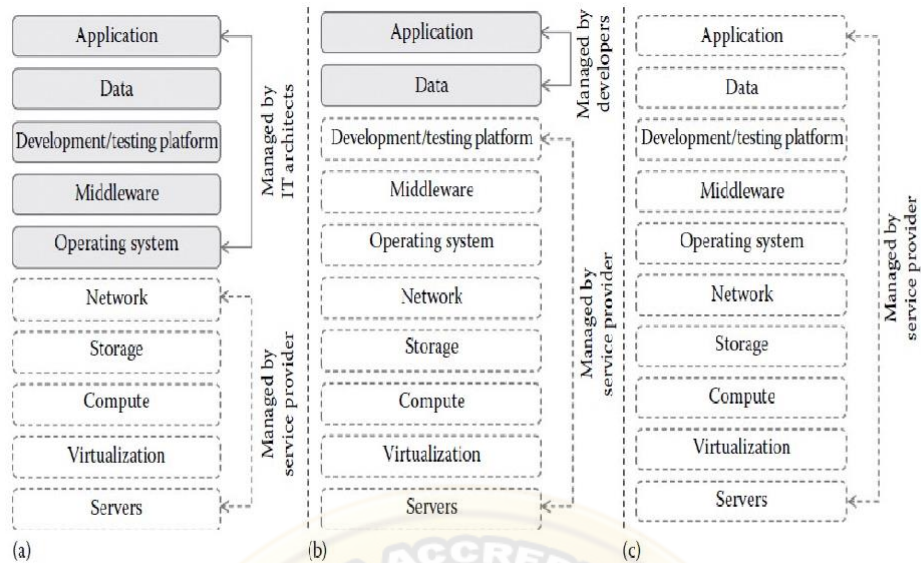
Application

Data

Development/testing platform

Middleware

Operating system

Managed by IT architects

Network

Storage

Compute

Virtualization

Servers

Managed by service provider

(a)

Application

Data

Managed by developers

Development/testing platform

Middleware

Operating system

Network

Storage

Compute

Virtualization

Servers

Managed by service provider

(b)

Application

Data

Development/testing platform

Middleware

Operating system

Network

Storage

Compute

Virtualization

Servers

Managed by service provider

(c)

ACCRE